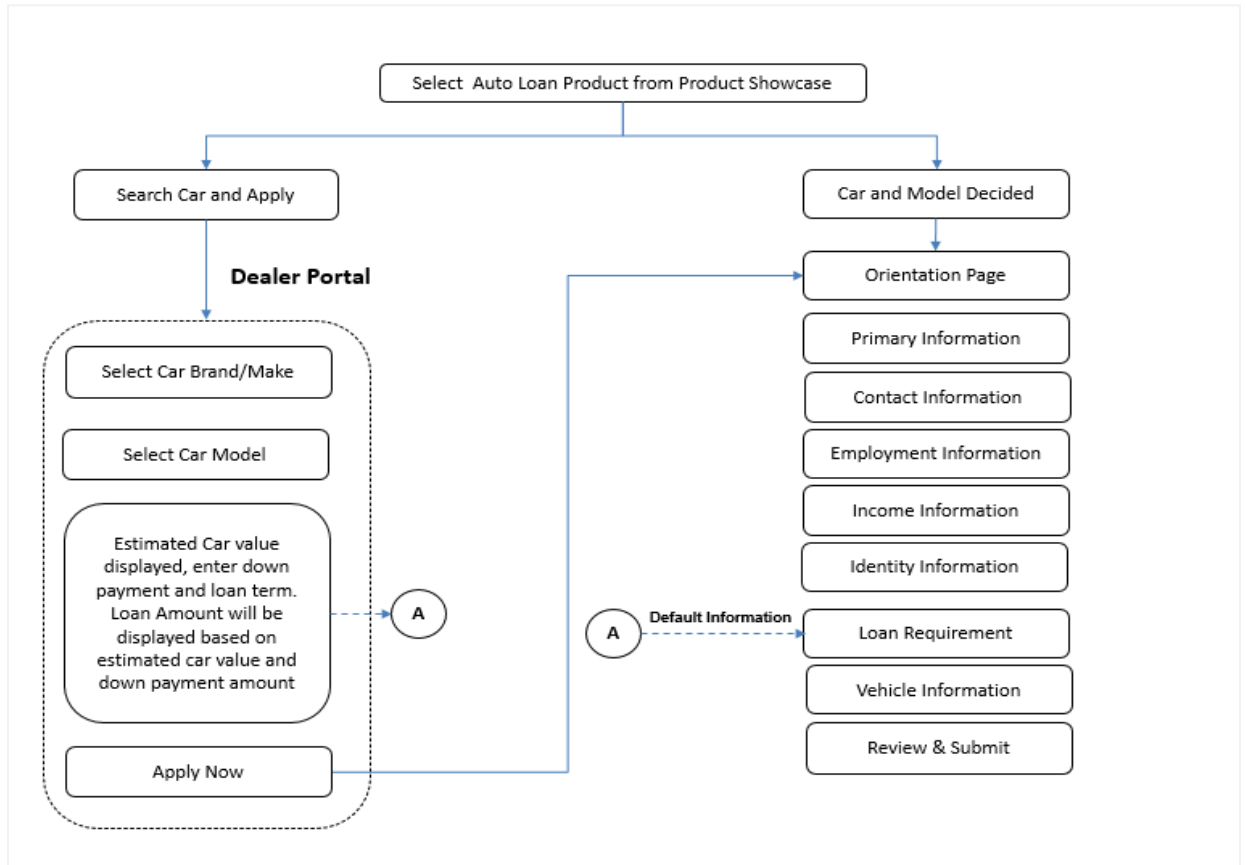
Select  Auto Loan Product from Product Showcase

Search Car and Apply

Dealer Portal

Select Car Brand/Make

Select Car Model

Estimated Car value displayed, enter down payment and loan term. Loan Amount will be displayed based on estimated car value and down payment amount

A

Apply Now

Car and Model Decided

Orientation Page

Primary Information

Contact Information

Employment Information

Income Information

Identity Information

A

Default Information

Loan Requirement

Vehicle Information

Review & Submit